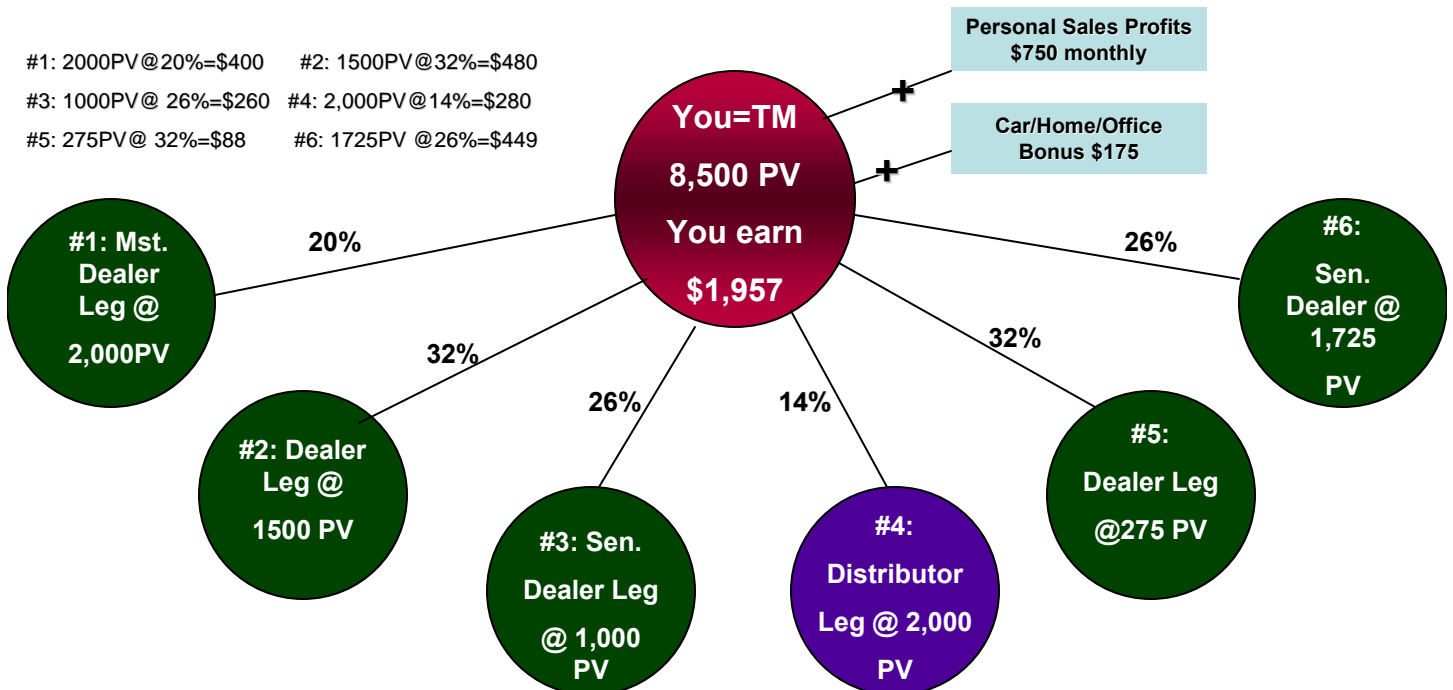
#1: 2000PV@20%=$400 #2: 1500PV@32%=$480

#3: 1000PV@ 26%=$260 #4: 2,000PV@14%=$280

#5: 275PV@ 32%=$88 #6: 1725PV @26%=$449

Personal Sales Profits $750 monthly

Car/Home/Office Bonus $175

+

+

You=TM

8,500 PV

You earn

$1,957

20%

#1: Mst. Dealer Leg @ 2,000PV

32%

#2: Dealer Leg @ 1500 PV

26%

#3: Sen. Dealer Leg @ 1,000 PV

14%

#4: Distributor Leg @ 2,000 PV

32%

#5: Dealer Leg @275 PV

26%

#6: Sen. Dealer @ 1,725 PV